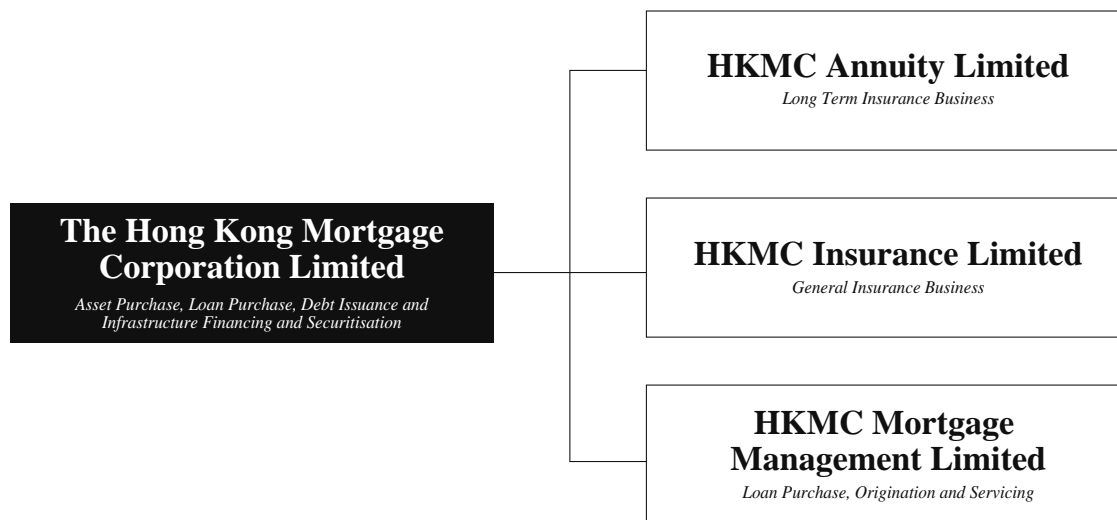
The Hong Kong Mortgage Corporation Limited

Asset Purchase, Loan Purchase, Debt Issuance and Infrastructure Financing and Securitisation

HKMC Annuity Limited

Long Term Insurance Business

HKMC Insurance Limited

General Insurance Business

HKMC Mortgage Management Limited

Loan Purchase, Origination and Servicing